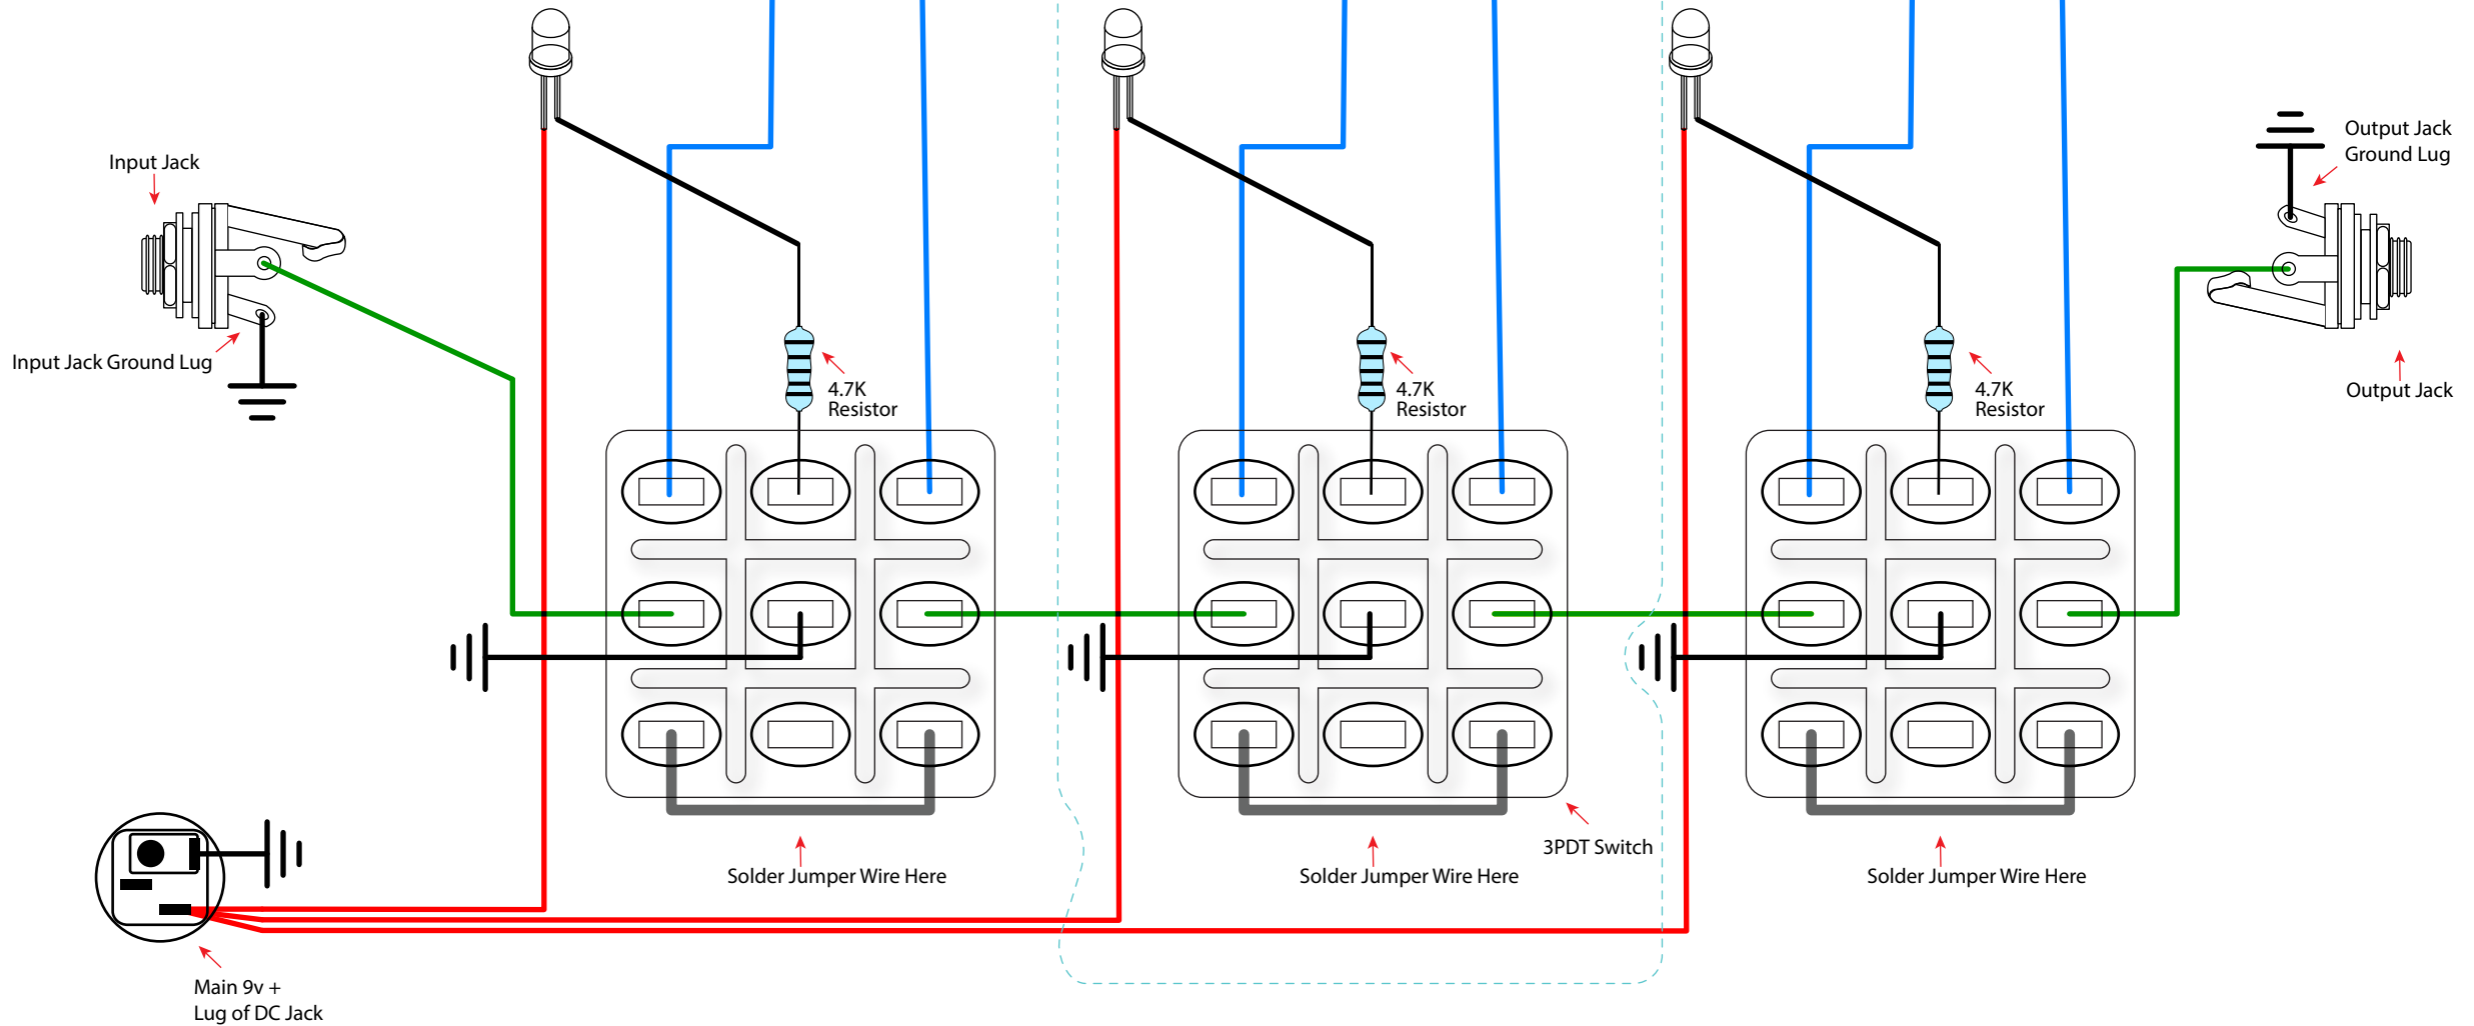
Input Jack

Input Jack Ground Lug

4.7K Resistor

4.7K Resistor

4.7K Resistor

Output Jack Ground Lug

Output Jack

Solder Jumper Wire Here

Solder Jumper Wire Here

3PDT Switch

Solder Jumper Wire Here

Main 9v + Lug of DC Jack